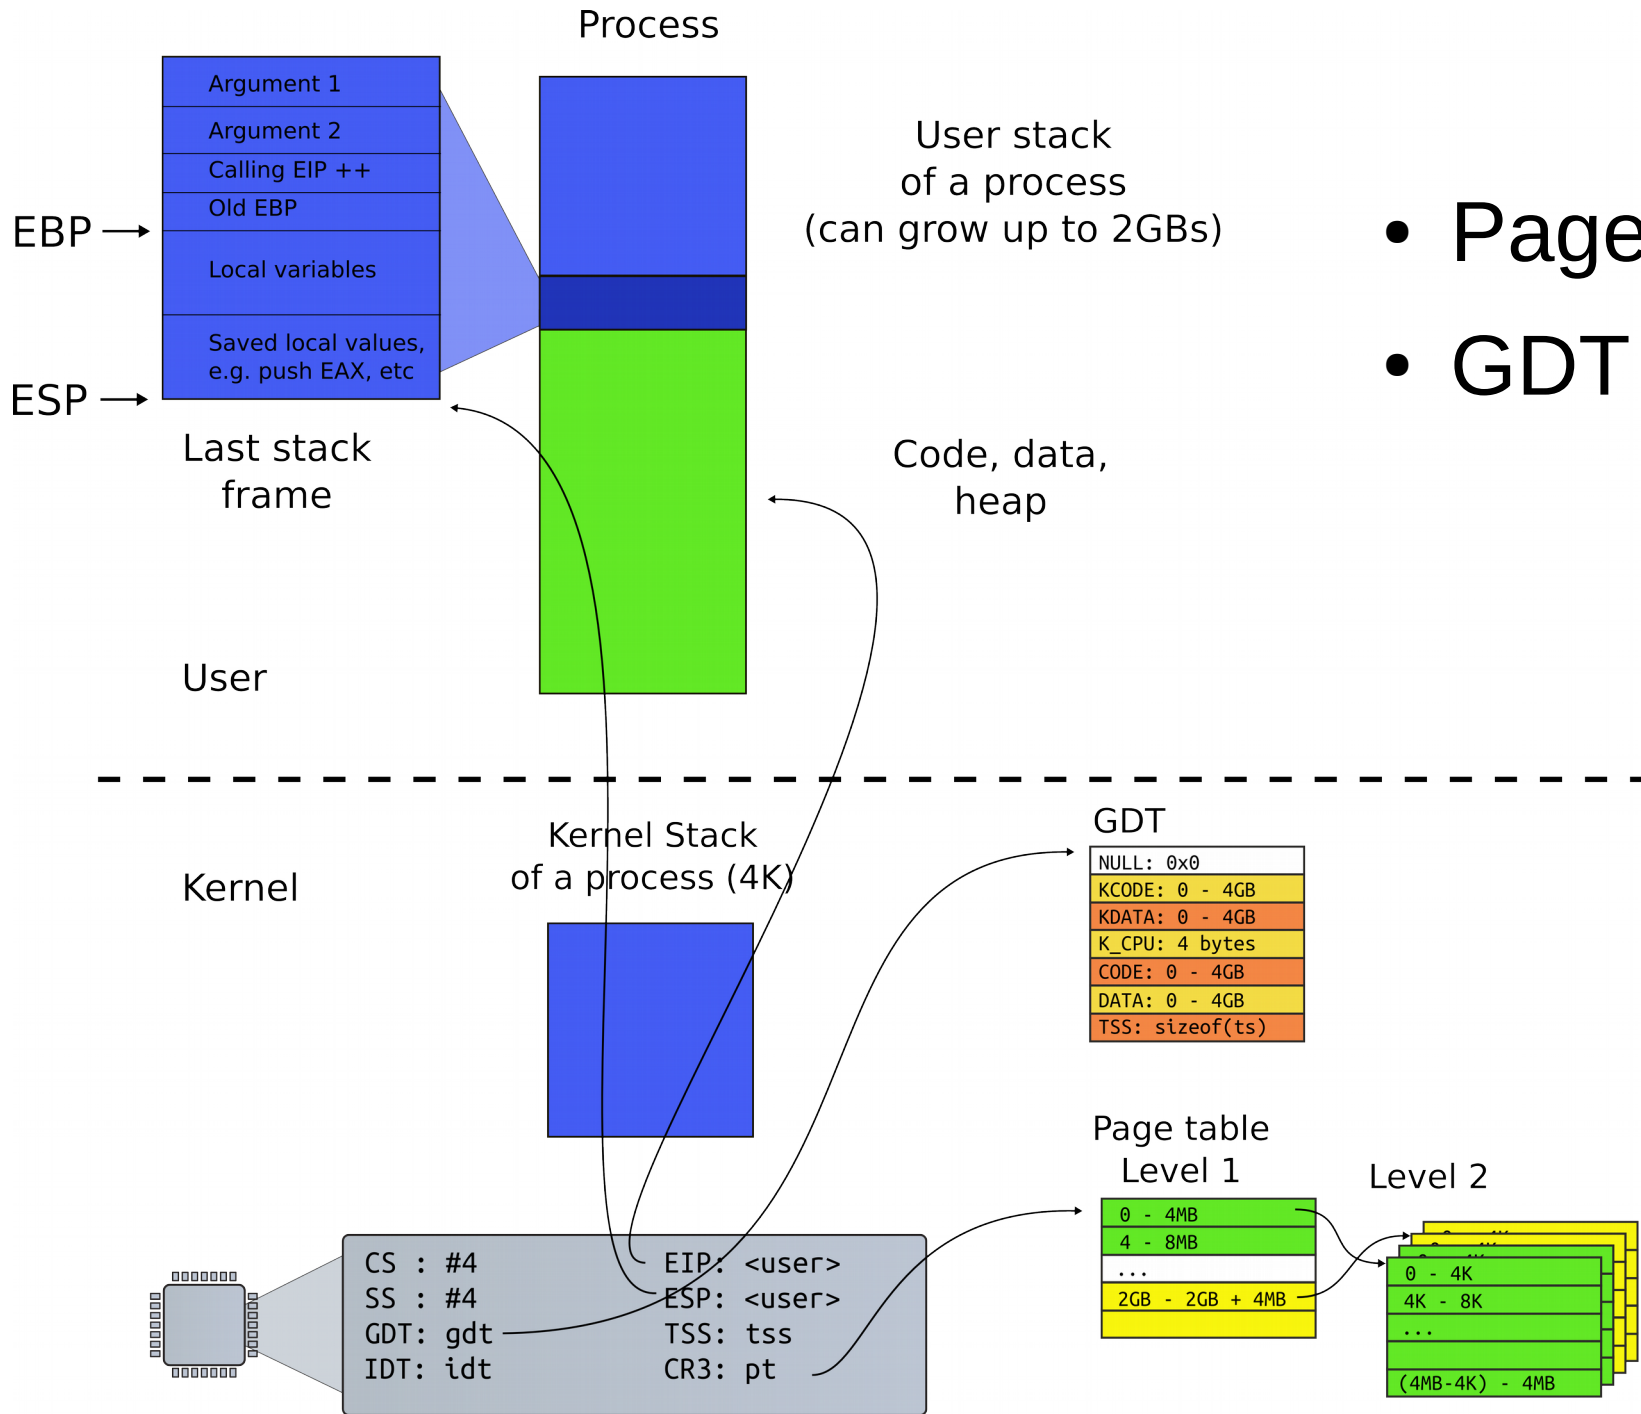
Process

Argument 1
Argument 2
Calling EIP ++
Old EBP
Local variables
Saved local values, e.g. push EAX, etc

EBP →
ESP →

Last stack frame

User stack of a process (can grow up to 2GBs)

• Page
• GDT

Code, data, heap

User

Kernel

Kernel Stack of a process (4K)

GDT

| NULL: 0x0 |
|---|
| KCODE: 0 - 4GB |
| KDATA: 0 - 4GB |
| K_CPU: 4 bytes |
| CODE: 0 - 4GB |
| DATA: 0 - 4GB |
| TSS: sizeof(ts) |

Page table Level 1

| 0 - 4MB |
|---|
| 4 - 8MB |
| ... |
| 2GB - 2GB + 4MB |
| |

Level 2

| 0 - 4K |
|---|
| 4K - 8K |
| ... |
| |
| (4MB-4K) - 4MB |

CS : #4
SS : #4
GDT: gdt
IDT: idt
EIP: <user>
ESP: <user>
TSS: tss
CR3: pt